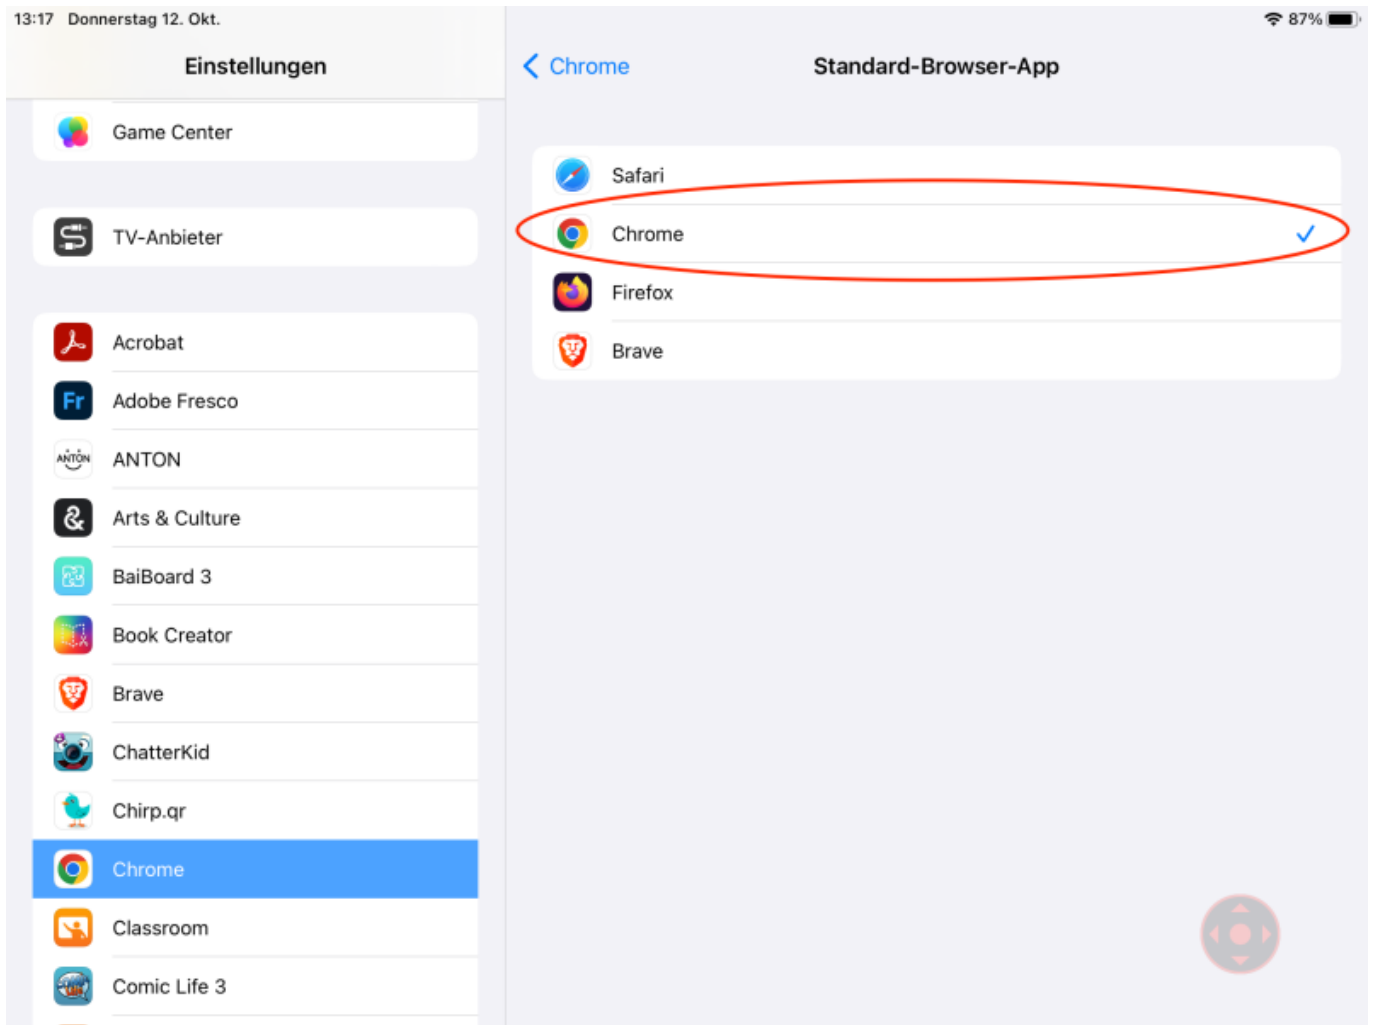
13:17 Donnerstag 12. Okt.

87%

Einstellungen

Game Center

TV-Anbieter

Acrobat

Fr

Adobe Fresco

ANTON

ANTON

Arts & Culture

BaiBoard 3

Book Creator

Brave

ChatterKid

Chirp.qr

Chrome

Classroom

Comic Life 3

Chrome

Standard-Browser-App

Safari

Chrome

Firefox

Brave